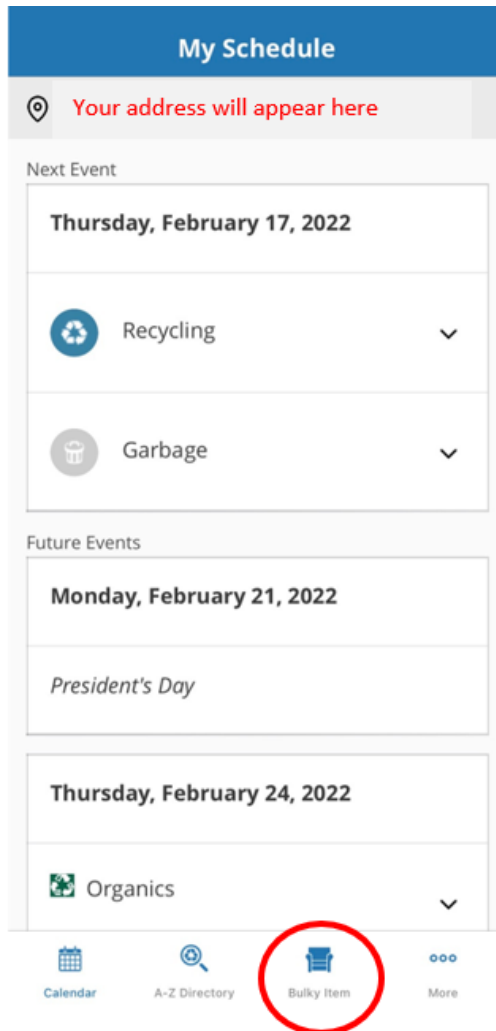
My Schedule

Your address will appear here

Next Event

Thursday, February 17, 2022

Recycling

Garbage

Future Events

Monday, February 21, 2022

President's Day

Thursday, February 24, 2022

Organics

Calendar
A-Z Directory
Bulky Item
More